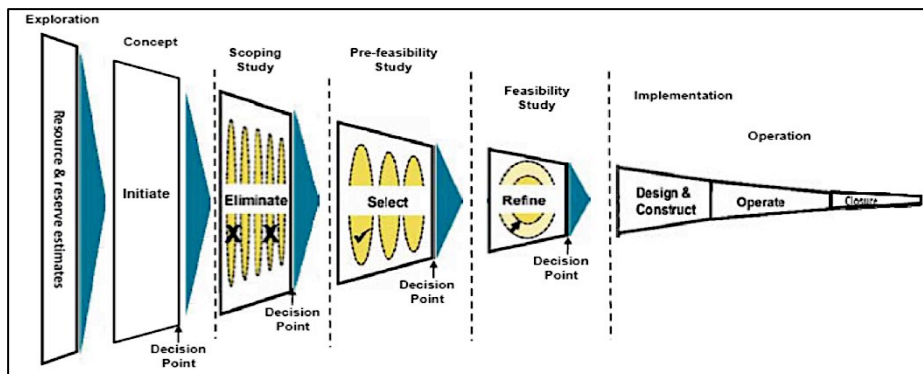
Exploration

Resource & reserve estimates

Concept

Initiate

Decision Point

Scoping Study

Eliminate

Decision Point

Pre-feasibility Study

Select

Decision Point

Feasibility Study

Refine

Decision Point

Implementation

Operation

Design & Construct

Operate

Closure